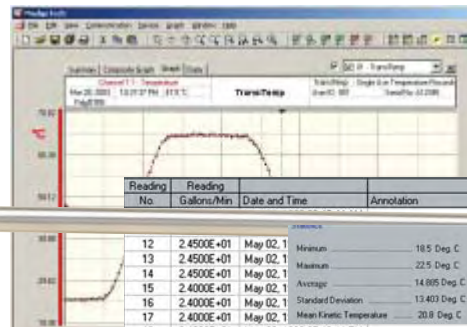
MadgeTech
File Edit View Communication Device Graph Window Help
Summary Composite Graph Graph Data
TransiTemp
°C
| Reading No. | Reading Gallons/Min | Date and Time | Annotation |
|---|---|---|---|
| 12 | 2.4500E+01 | May 02, 1 | |
| 13 | 2.4500E+01 | May 02, 1 | |
| 14 | 2.4500E+01 | May 02, 1 | |
| 15 | 2.4000E+01 | May 02, 1 | |
| 16 | 2.4000E+01 | May 02, 1 | |
| 17 | 2.4000E+01 | May 02, 1 | |

Statistics
Minimum 18.5 Deg. C
Maximum 22.5 Deg. C
Average 14.885 Deg. C
Standard Deviation 13.403 Deg. C
Mean Kinetic Temperature 20.8 Deg. C